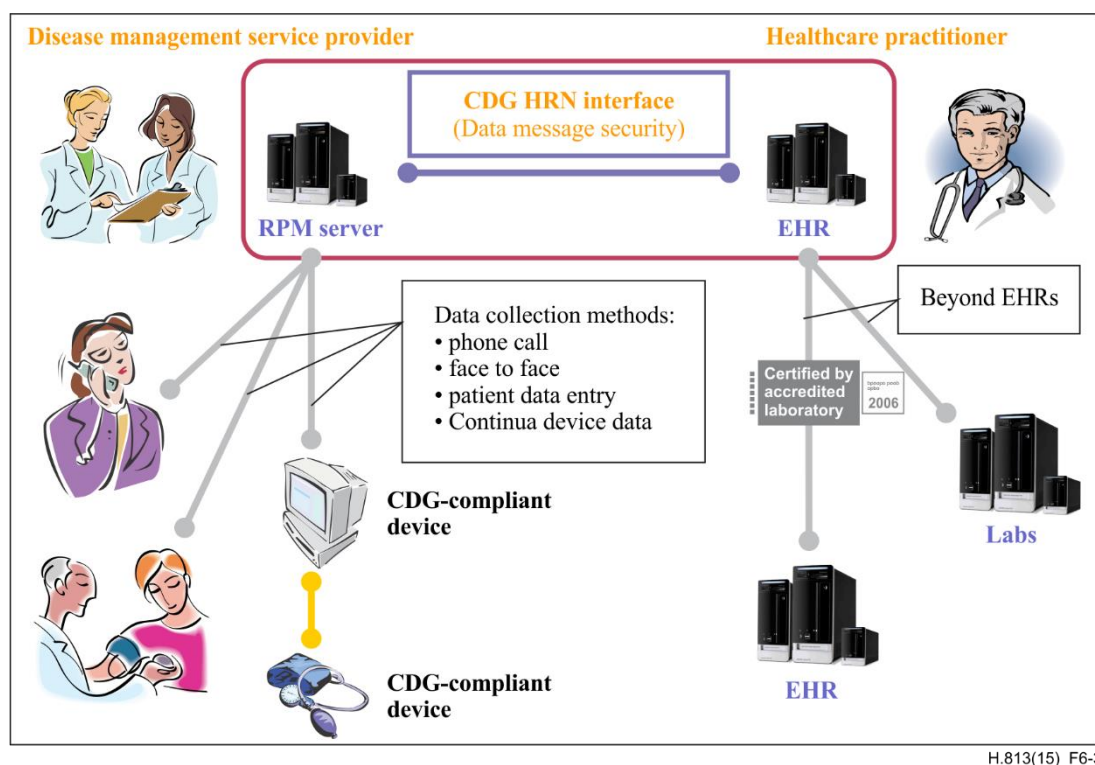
Disease management service provider

Healthcare practitioner

CDG HRN interface
(Data message security)

RPM server

EHR

Data collection methods:
• phone call
• face to face
• patient data entry
• Continua device data

Beyond EHRs

Certified by accredited laboratory

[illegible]
2006

CDG-compliant device

CDG-compliant device

Labs

EHR

H.813(15)_F6-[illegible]